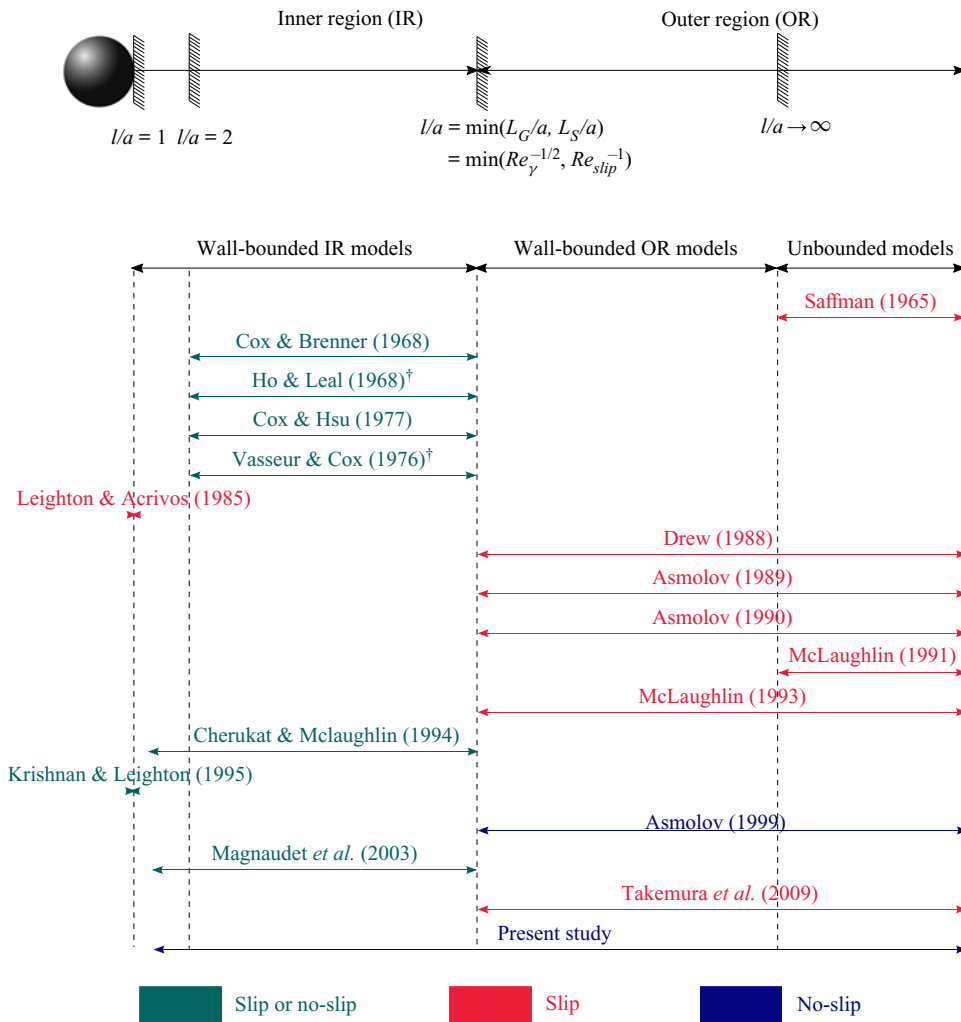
Inner region (IR)

Outer region (OR)

$l/a = 1$ $l/a = 2$

$l/a = \min(L_G/a, L_S/a)$
$= \min(Re_\gamma^{-1/2}, Re_{slip}^{-1})$

$l/a \rightarrow \infty$

Wall-bounded IR models

Wall-bounded OR models

Unbounded models

Saffman (1965)

Cox & Brenner (1968)

Ho & Leal (1968)$^\dagger$

Cox & Hsu (1977)

Vasseur & Cox (1976)$^\dagger$

Leighton & Acrivos (1985)

Drew (1988)

Asmolov (1989)

Asmolov (1990)

McLaughlin (1991)

McLaughlin (1993)

Cherukat & Mclaughlin (1994)

Krishnan & Leighton (1995)

Asmolov (1999)

Magnaudet *et al.* (2003)

Takemura *et al.* (2009)

Present study

Slip or no-slip

Slip

No-slip